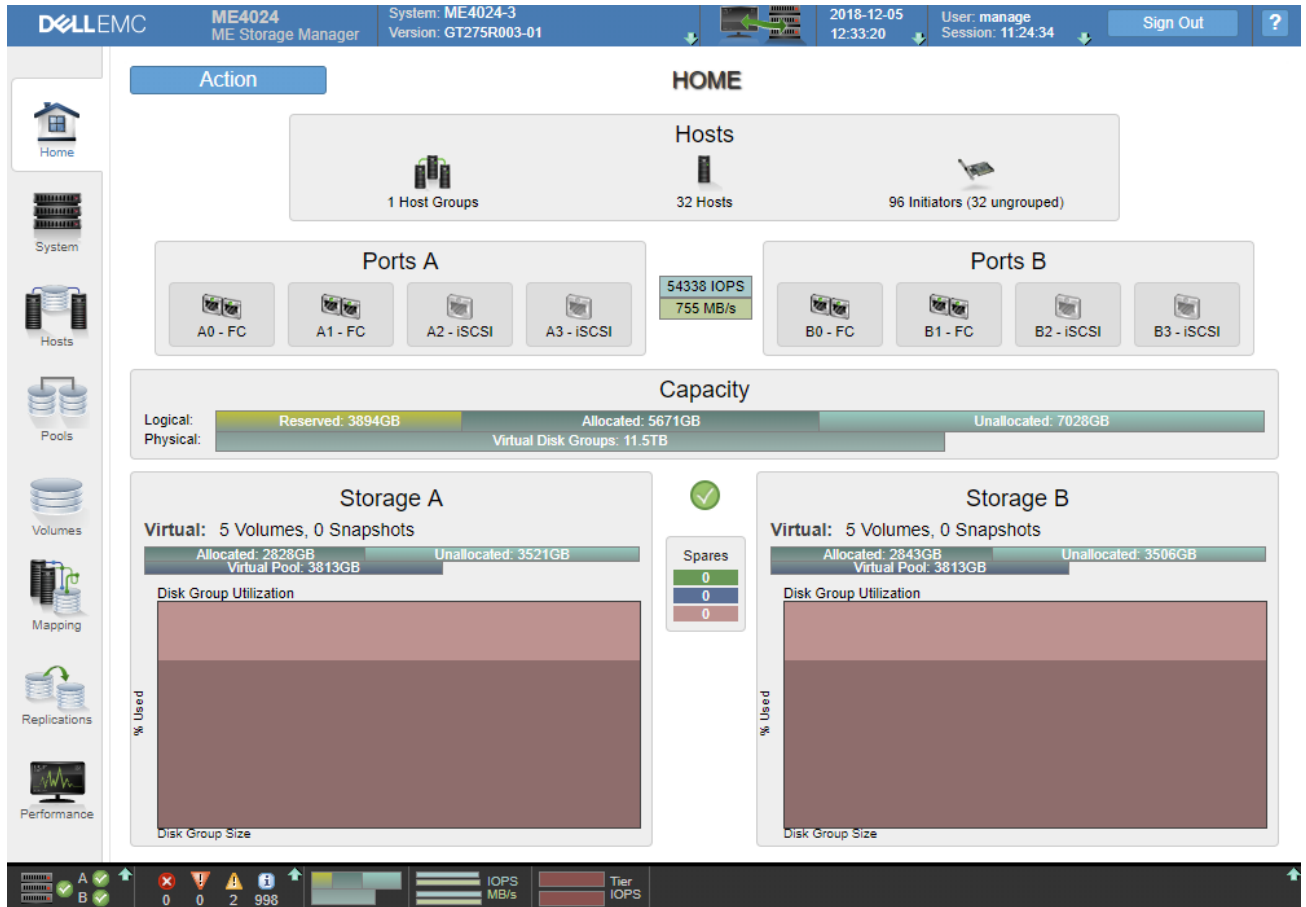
DELLEMC
ME4024
ME Storage Manager
System: ME4024-3
Version: GT275R003-01
2018-12-05
12:33:20
User: manage
Session: 11:24:34
Sign Out
?

Home
System
Hosts
Pools
Volumes
Mapping
Replications
Performance

Action
HOME

Hosts
1 Host Groups
32 Hosts
96 Initiators (32 ungrouped)

Ports A
A0 - FC
A1 - FC
A2 - iSCSI
A3 - iSCSI

54338 IOPS
755 MB/s

Ports B
B0 - FC
B1 - FC
B2 - iSCSI
B3 - iSCSI

Capacity
Logical: Reserved: 3894GB Allocated: 5671GB Unallocated: 7028GB
Physical: Virtual Disk Groups: 11.5TB

Storage A
Virtual: 5 Volumes, 0 Snapshots
Allocated: 2828GB Unallocated: 3521GB
Virtual Pool: 3813GB
Disk Group Utilization
% Used
Disk Group Size

Spares
0
0
0

Storage B
Virtual: 5 Volumes, 0 Snapshots
Allocated: 2843GB Unallocated: 3506GB
Virtual Pool: 3813GB
Disk Group Utilization
% Used
Disk Group Size

A
B
0 0 2 998
IOPS
MB/s
Tier
IOPS